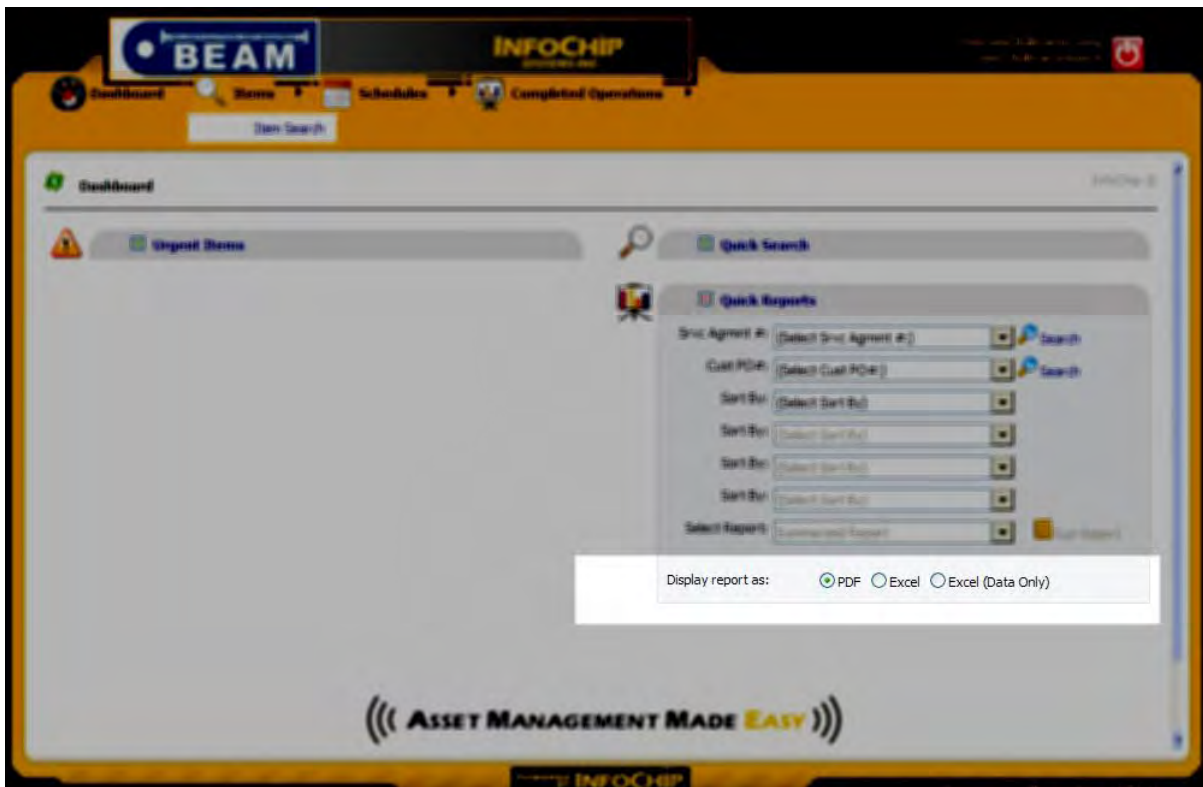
BEAM

INFOCHIP

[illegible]

Dashboard Items Schedules Completed Operations

Item Search

Dashboard

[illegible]

Urgent Items

Quick Search

Quick Reports

Srvc Agrmt #: (Select Srvc Agrmt #) Search

Cust PO#: (Select Cust PO#) Search

Sort By: (Select Sort By)

Sort By: (Select Sort By)

Sort By: (Select Sort By)

Sort By: (Select Sort By)

Select Report: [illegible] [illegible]

Display report as: PDF Excel Excel (Data Only)

((( ASSET MANAGEMENT MADE EASY )))

INFOCHIP